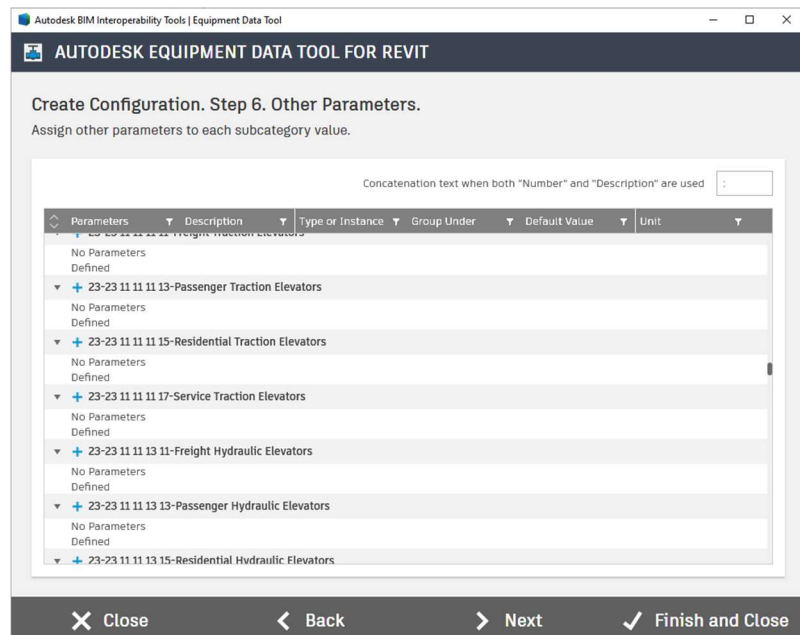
Autodesk BIM Interoperability Tools | Equipment Data Tool

AUTODESK EQUIPMENT DATA TOOL FOR REVIT

Create Configuration. Step 6. Other Parameters.

Assign other parameters to each subcategory value.

Concatenation text when both "Number" and "Description" are used :

| Parameters | Description | Type or Instance | Group Under | Default Value | Unit |
|---|---|---|---|---|---|

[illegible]

No Parameters Defined

23-23 11 11 11 13-Passenger Traction Elevators

No Parameters Defined

23-23 11 11 11 15-Residential Traction Elevators

No Parameters Defined

23-23 11 11 11 17-Service Traction Elevators

No Parameters Defined

23-23 11 11 13 11-Freight Hydraulic Elevators

No Parameters Defined

23-23 11 11 13 13-Passenger Hydraulic Elevators

No Parameters Defined

23-23 11 11 13 15-Residential Hydraulic Elevators

Close

Back

Next

Finish and Close